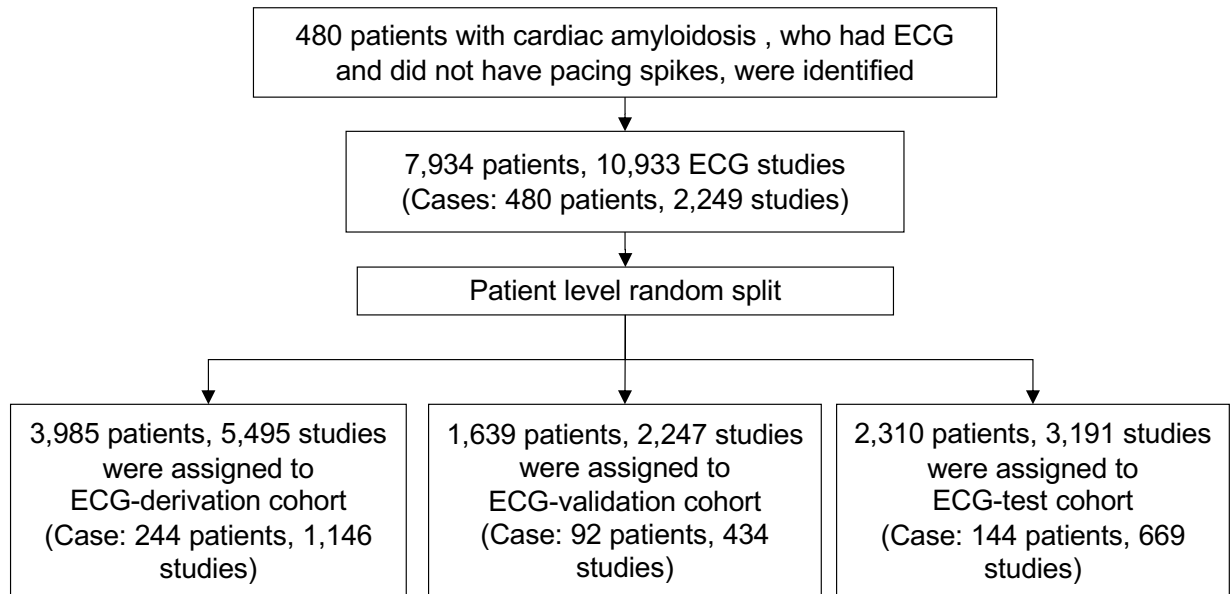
480 patients with cardiac amyloidosis , who had ECG and did not have pacing spikes, were identified

7,934 patients, 10,933 ECG studies
(Cases: 480 patients, 2,249 studies)

Patient level random split

3,985 patients, 5,495 studies were assigned to ECG-derivation cohort (Case: 244 patients, 1,146 studies)

1,639 patients, 2,247 studies were assigned to ECG-validation cohort (Case: 92 patients, 434 studies)

2,310 patients, 3,191 studies were assigned to ECG-test cohort (Case: 144 patients, 669 studies)